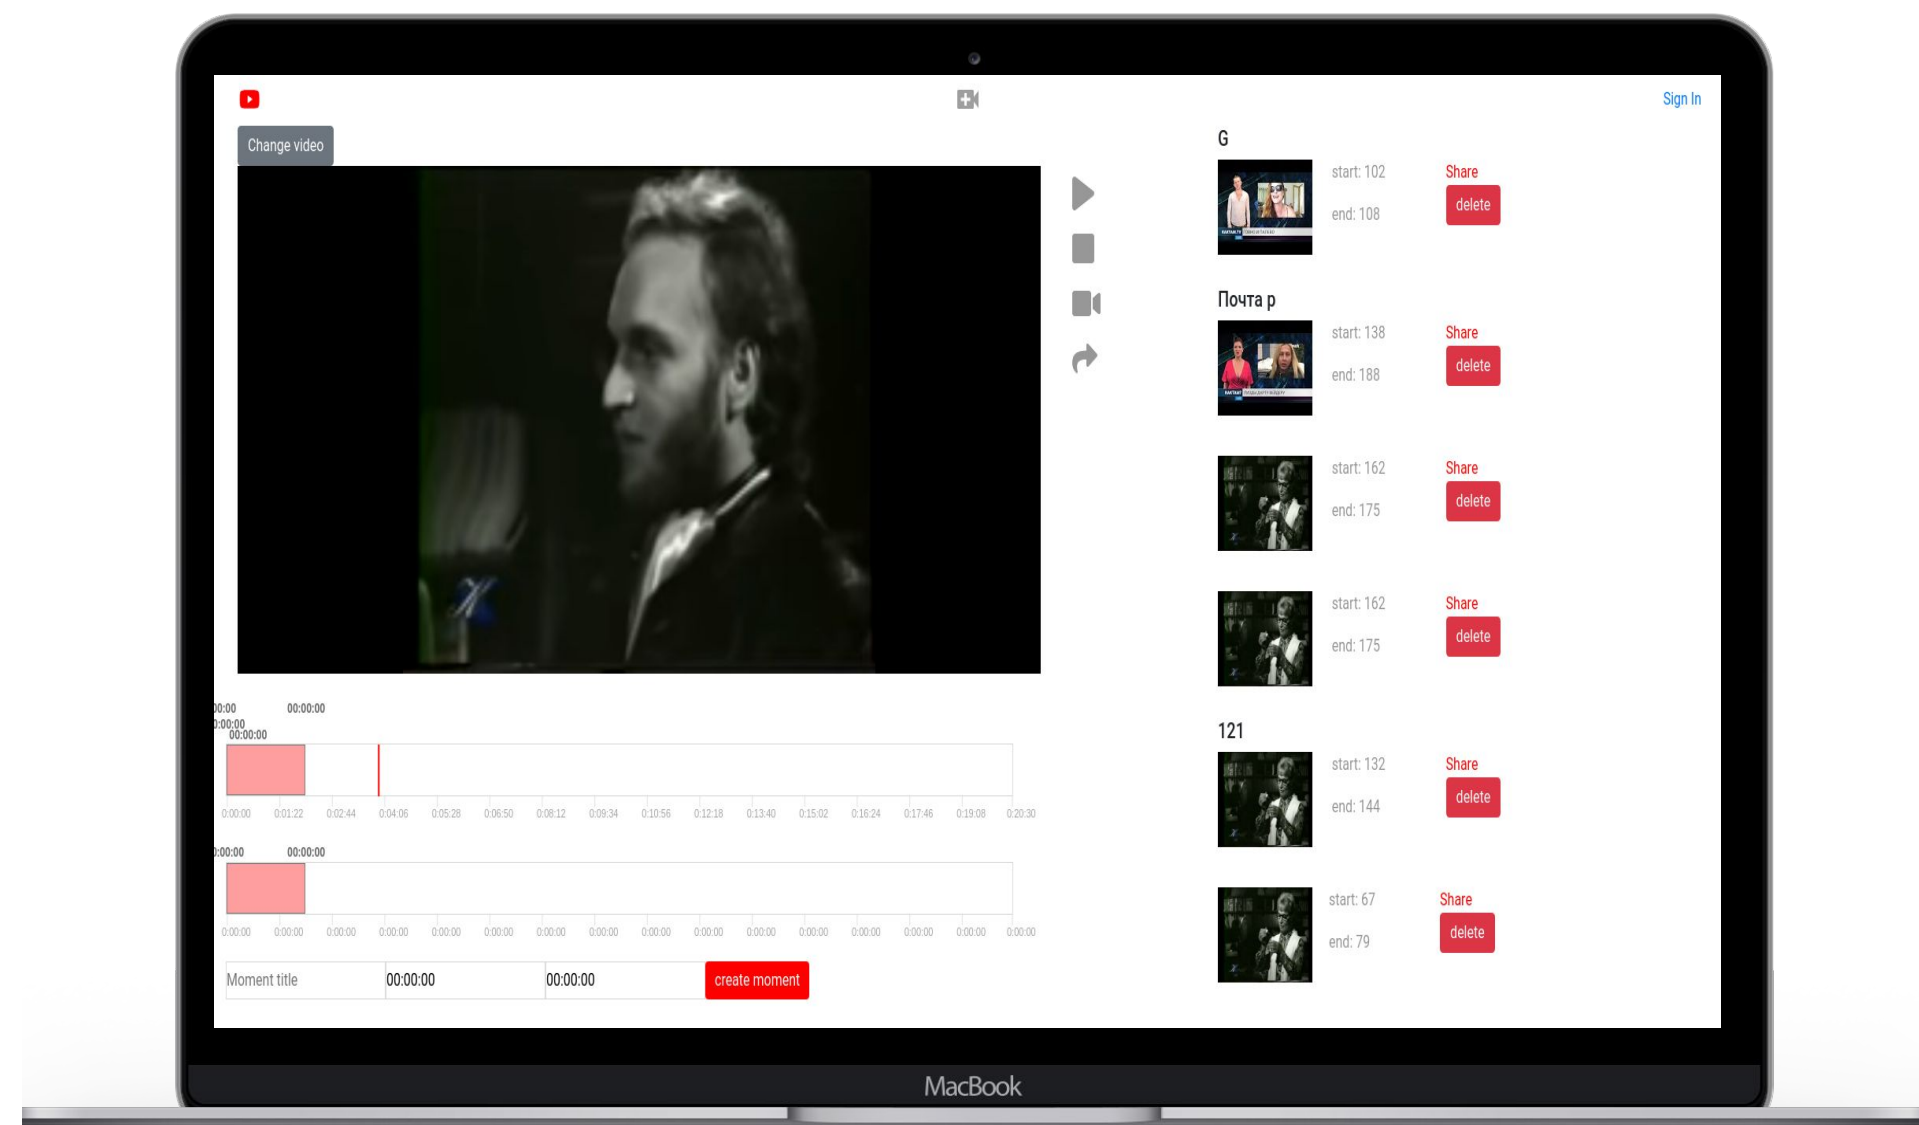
Sign In

Change video

00:00 00:00:00
0:00:00
00:00:00

0:00:00 0:01:22 0:02:44 0:04:06 0:05:28 0:06:50 0:08:12 0:09:34 0:10:56 0:12:18 0:13:40 0:15:02 0:16:24 0:17:46 0:19:08 0:20:30

0:00:00 00:00:00

0:00:00 0:00:00 0:00:00 0:00:00 0:00:00 0:00:00 0:00:00 0:00:00 0:00:00 0:00:00 0:00:00 0:00:00 0:00:00 0:00:00 0:00:00 0:00:00

Moment title 00:00:00 00:00:00 create moment

G
start: 102 end: 108 Share delete

Почта р
start: 138 end: 188 Share delete

start: 162 end: 175 Share delete

start: 162 end: 175 Share delete

121
start: 132 end: 144 Share delete

start: 67 end: 79 Share delete

MacBook